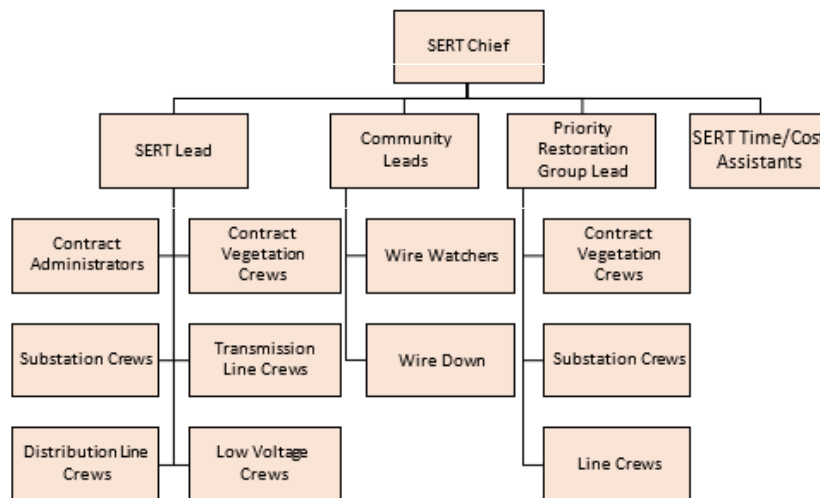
SERT Chief

SERT Lead

Community Leads

Priority Restoration Group Lead

SERT Time/Cos Assistants

Contract Administrators

Contract Vegetation Crews

Substation Crews

Transmission Line Crews

Distribution Line Crews

Low Voltage Crews

Wire Watchers

Wire Down

Contract Vegetation Crews

Substation Crews

Line Crews